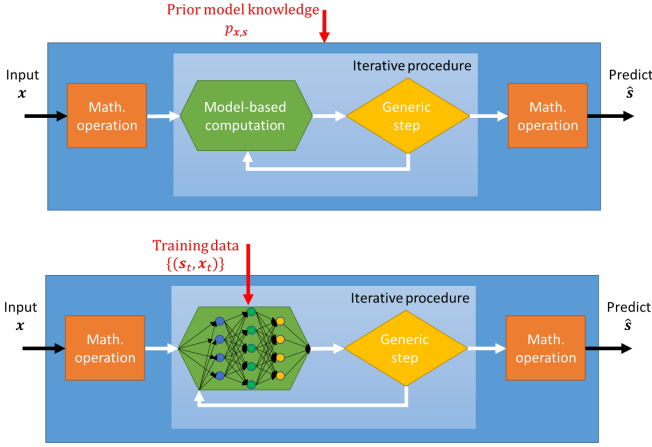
Prior model knowledge
$p_{\boldsymbol{x},\boldsymbol{s}}$

Iterative procedure

Input
$\boldsymbol{x}$

Math. operation

Model-based computation

Generic step

Math. operation

Predict
$\hat{\boldsymbol{s}}$

Training data
$\{(\boldsymbol{s}_t, \boldsymbol{x}_t)\}$

Iterative procedure

Input
$\boldsymbol{x}$

Math. operation

Generic step

Math. operation

Predict
$\hat{\boldsymbol{s}}$